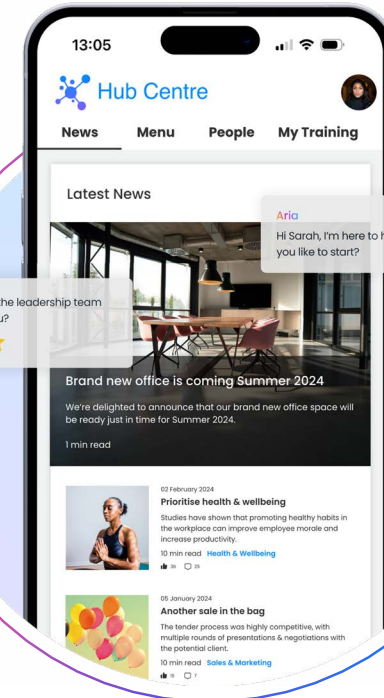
13:05

Hub Centre

News Menu People My Training

Latest News

Aria
Hi Sarah, I'm here to h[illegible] you like to start?

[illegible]he leadership team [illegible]u?

Brand new office is coming Summer 2024

We're delighted to announce that our brand new office space will be ready just in time for Summer 2024.

1 min read

02 February 2024
Prioritise health & wellbeing
Studies have shown that promoting healthy habits in the workplace can improve employee morale and increase productivity.
10 min read Health & Wellbeing
36 25

05 January 2024
Another sale in the bag
The tender process was highly competitive, with multiple rounds of presentations & negotiations with the potential client.
10 min read Sales & Marketing
15 7